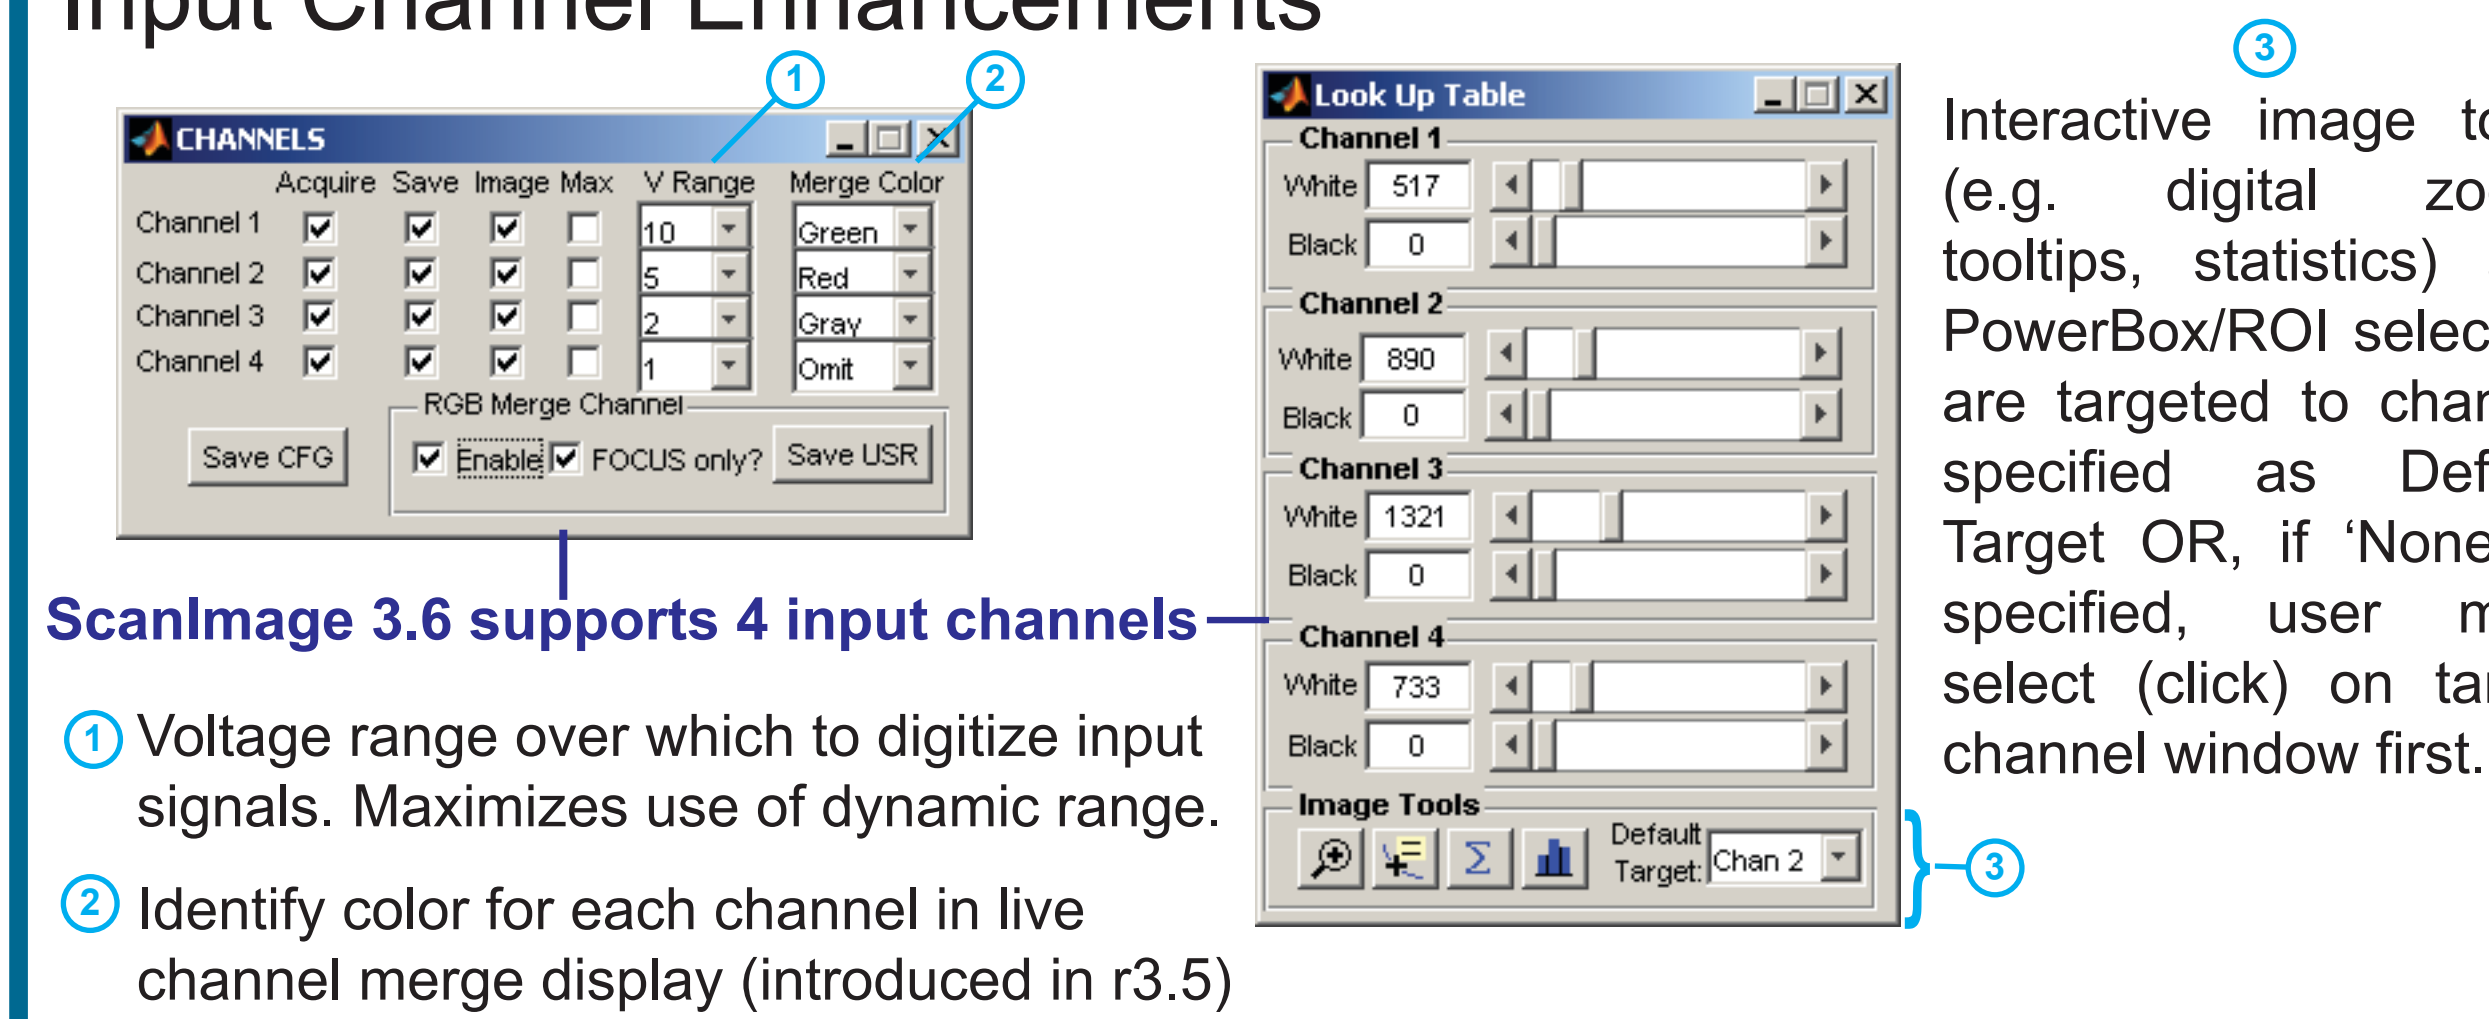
Input Channel Enhancements

CHANNELS

| | Acquire | Save | Image | Max | V Range | Merge Color |
|---|---|---|---|---|---|---|
| Channel 1 | ☑ | ☑ | ☑ | ☐ | 10 | Green |
| Channel 2 | ☑ | ☑ | ☑ | ☐ | 5 | Red |
| Channel 3 | ☑ | ☑ | ☑ | ☐ | 2 | Gray |
| Channel 4 | ☑ | ☑ | ☑ | ☐ | 1 | Omit |

RGB Merge Channel

Save CFG

Enable FOCUS only? Save USR

1

2

ScanImage 3.6 supports 4 input channels

1 Voltage range over which to digitize input signals. Maximizes use of dynamic range.

2 Identify color for each channel in live channel merge display (introduced in r3.5)

Look Up Table

Channel 1
White 517
Black 0

Channel 2
White 890
Black 0

Channel 3
White 1321
Black 0

Channel 4
White 733
Black 0

Image Tools
Default Target: Chan 2

3

3

Interactive image to
(e.g. digital zo
tooltips, statistics)
PowerBox/ROI selec
are targeted to char
specified as Def
Target OR, if ‘None
specified, user m
select (click) on ta
channel window first.